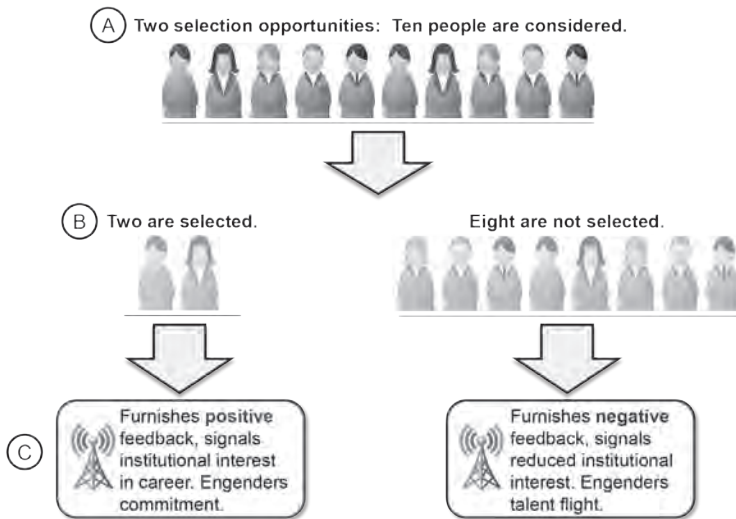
A Two selection opportunities: Ten people are considered.

B Two are selected.

Eight are not selected.

C

Furnishes **positive** feedback, signals institutional interest in career. Engenders commitment.

Furnishes **negative** feedback, signals reduced institutional interest. Engenders talent flight.